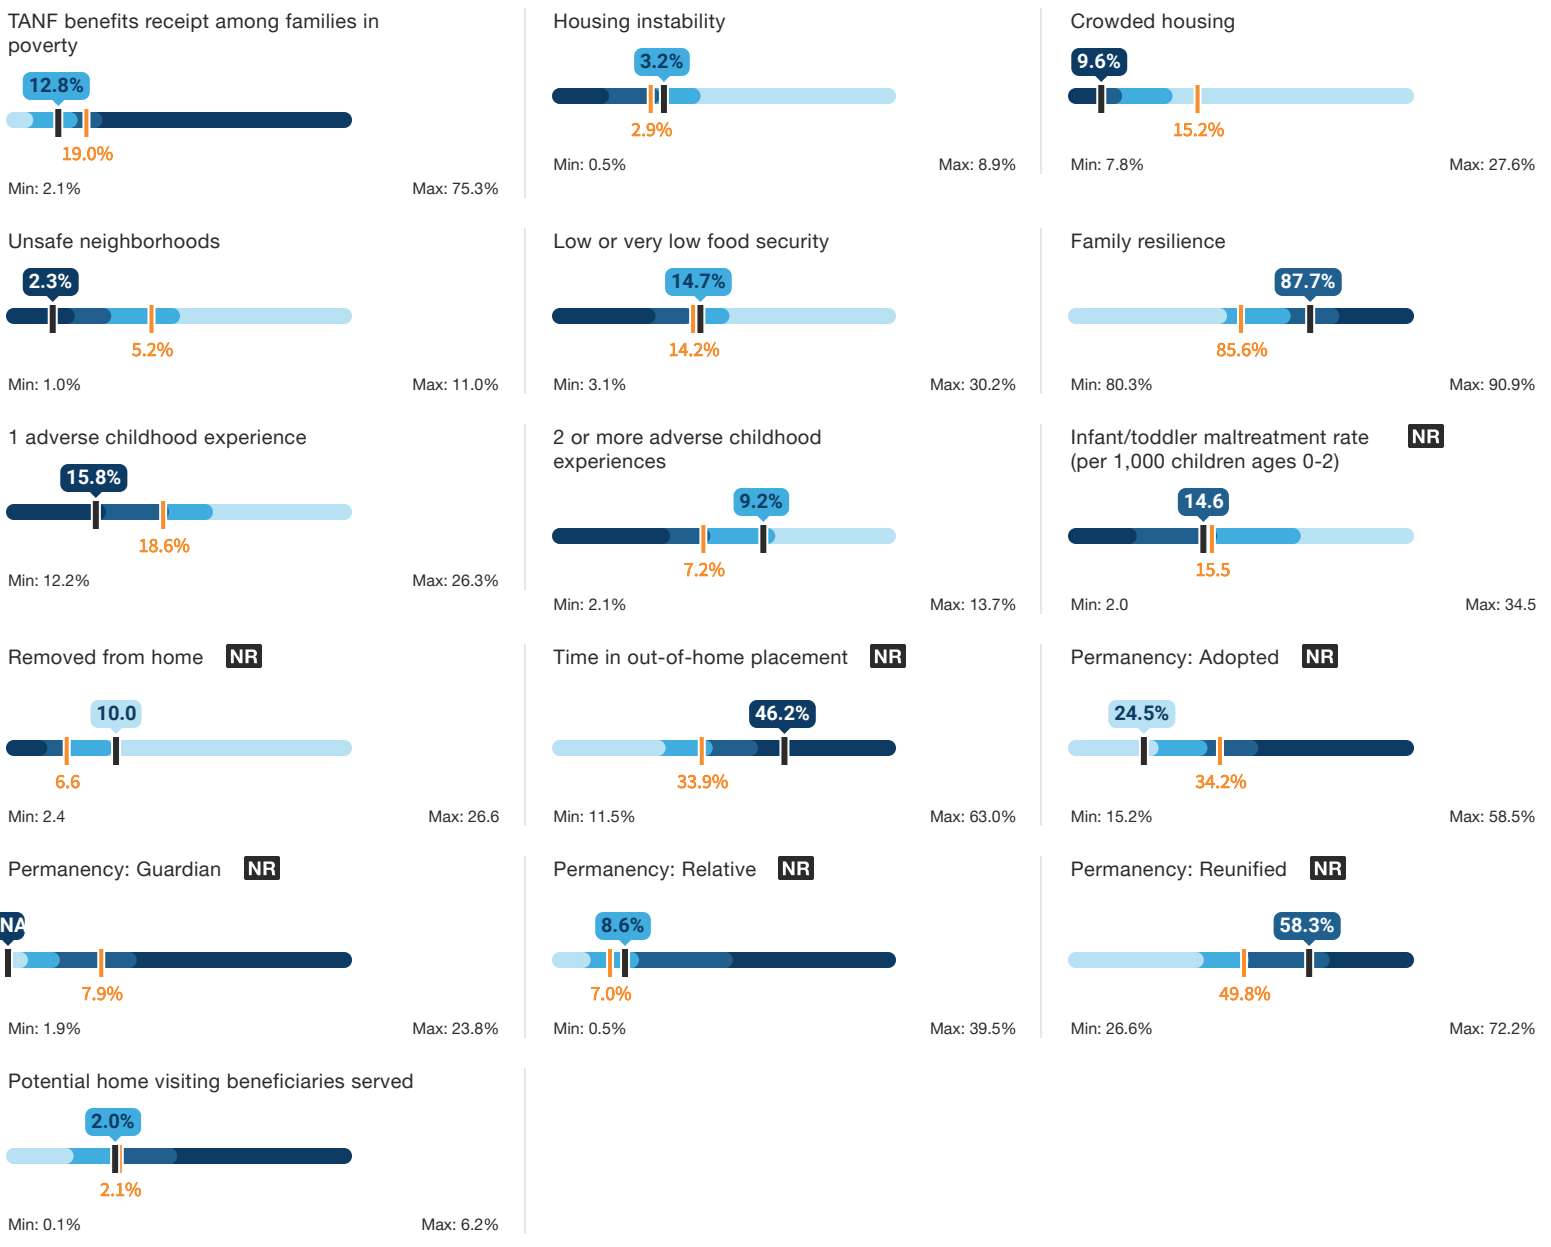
TANF benefits receipt among families in poverty

12.8%

19.0%

Min: 2.1%

Max: 75.3%

Housing instability

3.2%

2.9%

Min: 0.5%

Max: 8.9%

Crowded housing

9.6%

15.2%

Min: 7.8%

Max: 27.6%

Unsafe neighborhoods

2.3%

5.2%

Min: 1.0%

Max: 11.0%

Low or very low food security

14.7%

14.2%

Min: 3.1%

Max: 30.2%

Family resilience

87.7%

85.6%

Min: 80.3%

Max: 90.9%

1 adverse childhood experience

15.8%

18.6%

Min: 12.2%

Max: 26.3%

2 or more adverse childhood experiences

9.2%

7.2%

Min: 2.1%

Max: 13.7%

Infant/toddler maltreatment rate (per 1,000 children ages 0-2) NR

14.6

15.5

Min: 2.0

Max: 34.5

Removed from home NR

10.0

6.6

Min: 2.4

Max: 26.6

Time in out-of-home placement NR

46.2%

33.9%

Min: 11.5%

Max: 63.0%

Permanency: Adopted NR

24.5%

34.2%

Min: 15.2%

Max: 58.5%

Permanency: Guardian NR

NA

7.9%

Min: 1.9%

Max: 23.8%

Permanency: Relative NR

8.6%

7.0%

Min: 0.5%

Max: 39.5%

Permanency: Reunified NR

58.3%

49.8%

Min: 26.6%

Max: 72.2%

Potential home visiting beneficiaries served

2.0%

2.1%

Min: 0.1%

Max: 6.2%